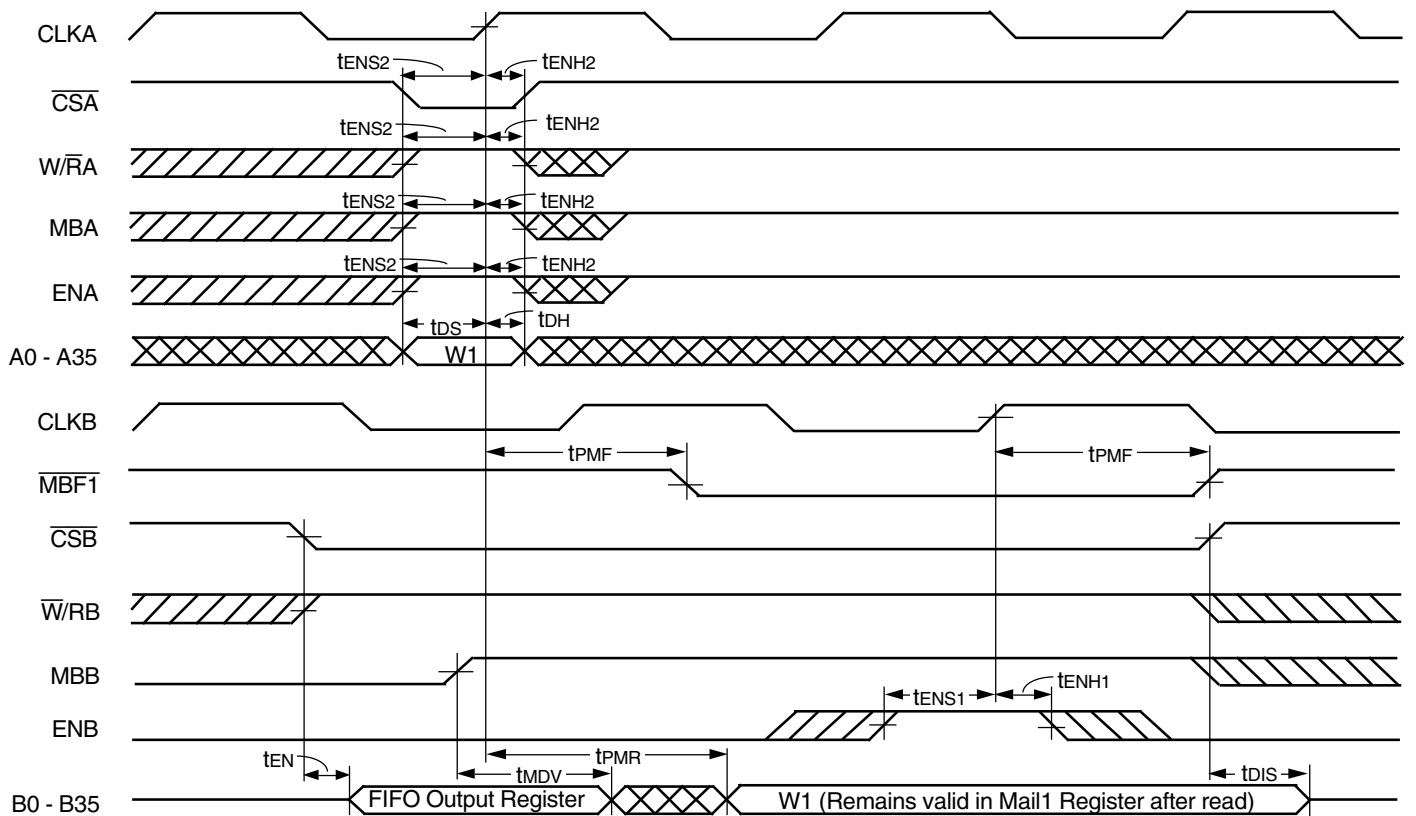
CLKA
$t_{ENS2}$
$t_{ENH2}$
$\overline{CSA}$
$t_{ENS2}$
$t_{ENH2}$
$W/\overline{R}A$
$t_{ENS2}$
$t_{ENH2}$
MBA
$t_{ENS2}$
$t_{ENH2}$
ENA
$t_{DS}$
$t_{DH}$
A0 - A35
W1
CLKB
$t_{PMF}$
$t_{PMF}$
$\overline{MBF1}$
$\overline{CSB}$
$\overline{W}/RB$
MBB
$t_{ENS1}$
$t_{ENH1}$
ENB
$t_{EN}$
$t_{PMR}$
$t_{MDV}$
$t_{DIS}$
B0 - B35
FIFO Output Register
W1 (Remains valid in Mail1 Register after read)